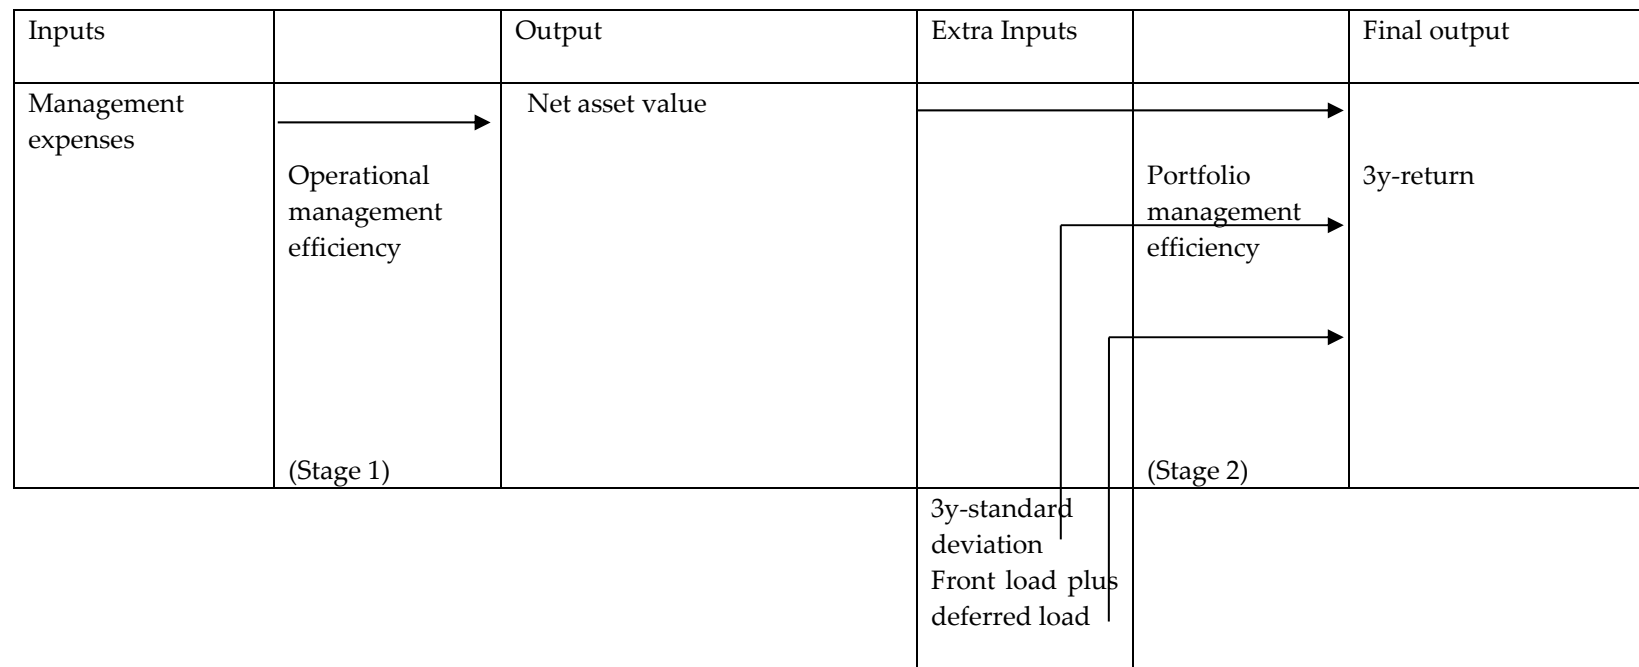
| Inputs | | Output | Extra Inputs | | Final output |
|---|---|---|---|---|---|
| Management expenses | Operational management efficiency (Stage 1) | Net asset value | | Portfolio management efficiency (Stage 2) | 3y-return |

3y-standard deviation
Front load plus deferred load